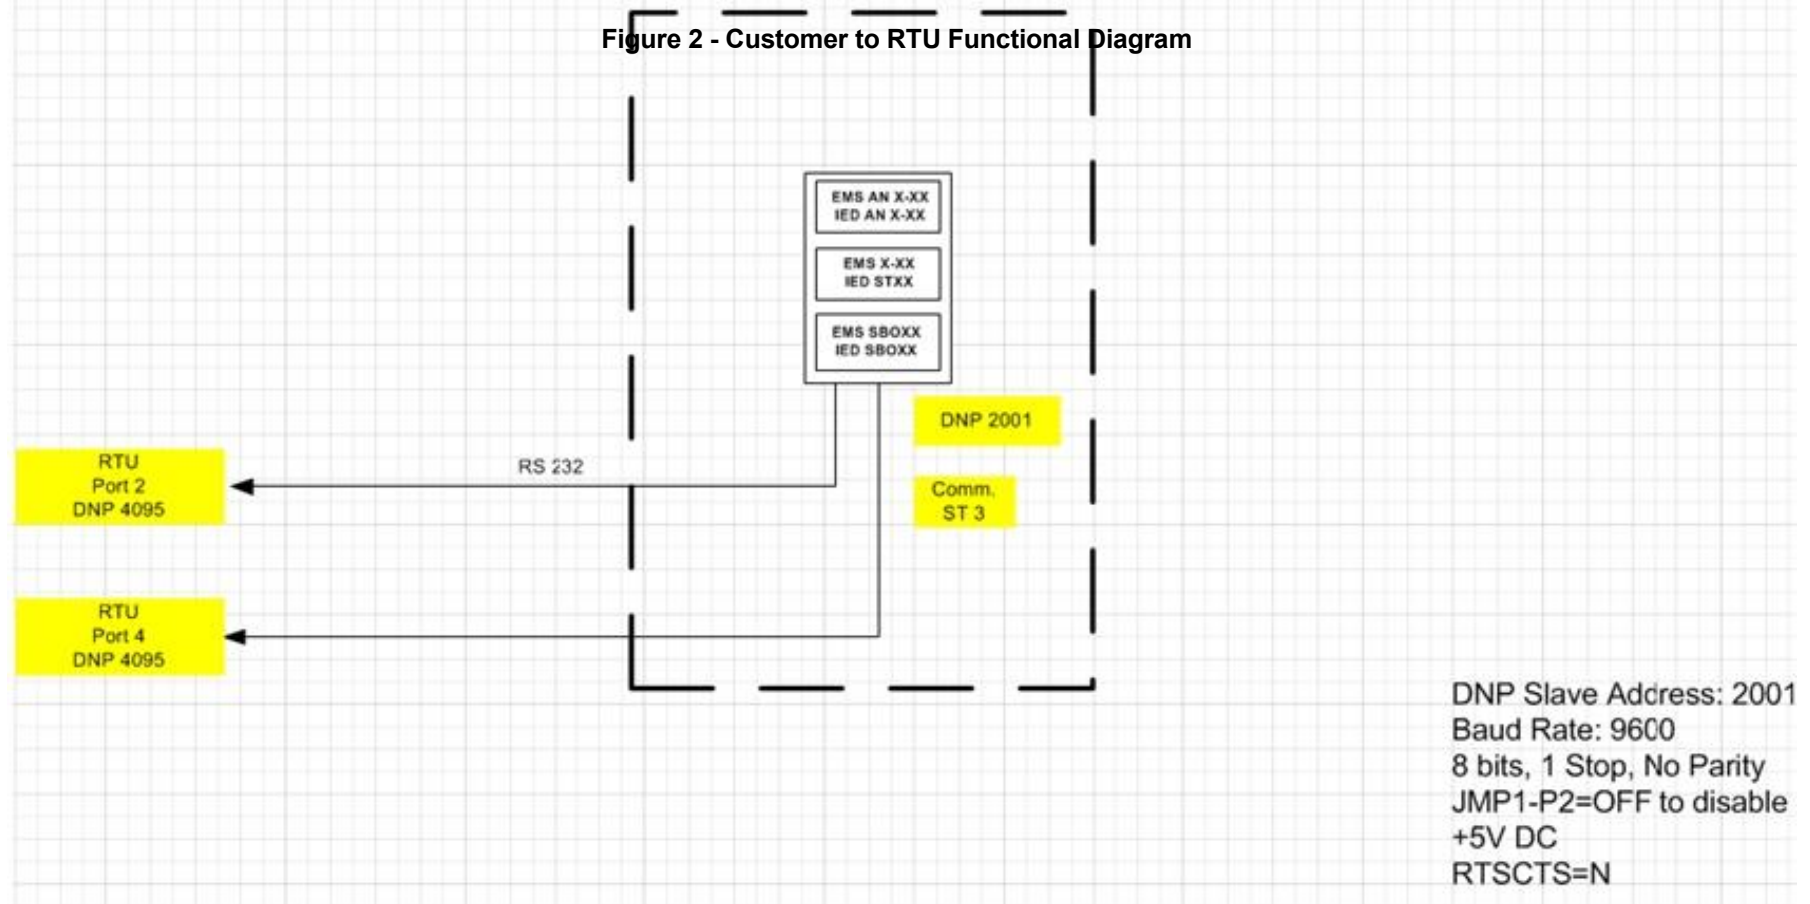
Figure 2 - Customer to RTU Functional Diagram

EMS AN X-XX
IED AN X-XX

EMS X-XX
IED STXX

EMS SBOXX
IED SBOXX

DNP 2001

RS 232

RTU
Port 2
DNP 4095

Comm.
ST 3

RTU
Port 4
DNP 4095

DNP Slave Address: 2001
Baud Rate: 9600
8 bits, 1 Stop, No Parity
JMP1-P2=OFF to disable
+5V DC
RTSCTS=N